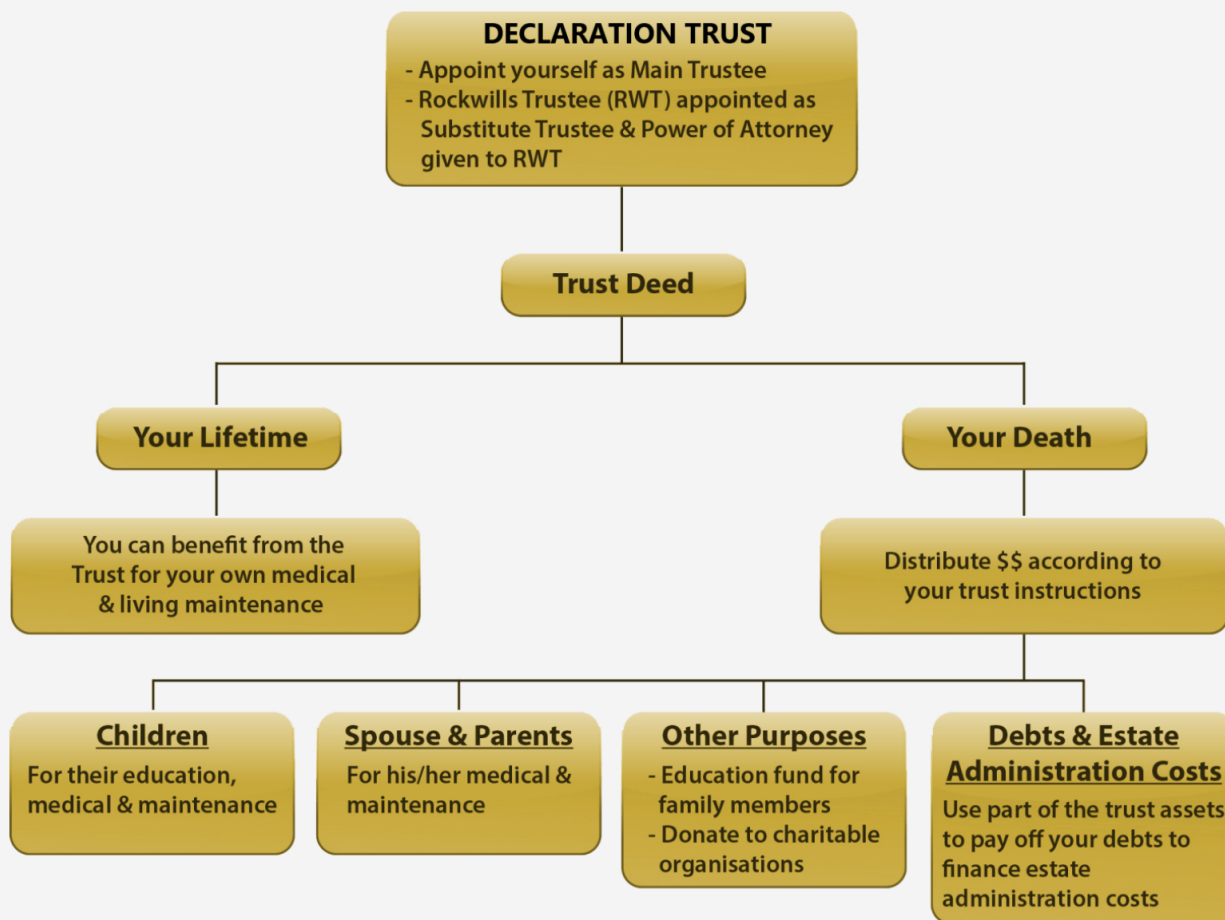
DECLARATION TRUST
- Appoint yourself as Main Trustee
- Rockwills Trustee (RWT) appointed as Substitute Trustee & Power of Attorney given to RWT

Trust Deed

Your Lifetime

You can benefit from the Trust for your own medical & living maintenance

Your Death

Distribute $$ according to your trust instructions

Children
For their education, medical & maintenance

Spouse & Parents
For his/her medical & maintenance

Other Purposes
- Education fund for family members
- Donate to charitable organisations

Debts & Estate Administration Costs
Use part of the trust assets to pay off your debts to finance estate administration costs